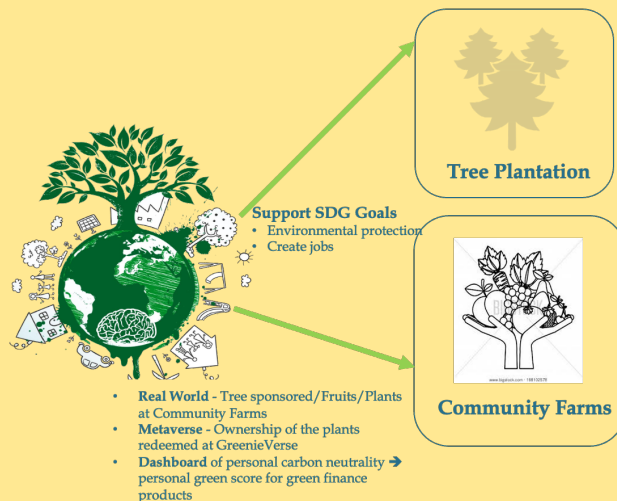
Tree Plantation

Support SDG Goals
- Environmental protection
- Create jobs

Community Farms

- Real World - Tree sponsored/Fruits/Plants at Community Farms
- Metaverse - Ownership of the plants redeemed at GreenieVerse
- Dashboard of personal carbon neutrality ➔ personal green score for green finance products